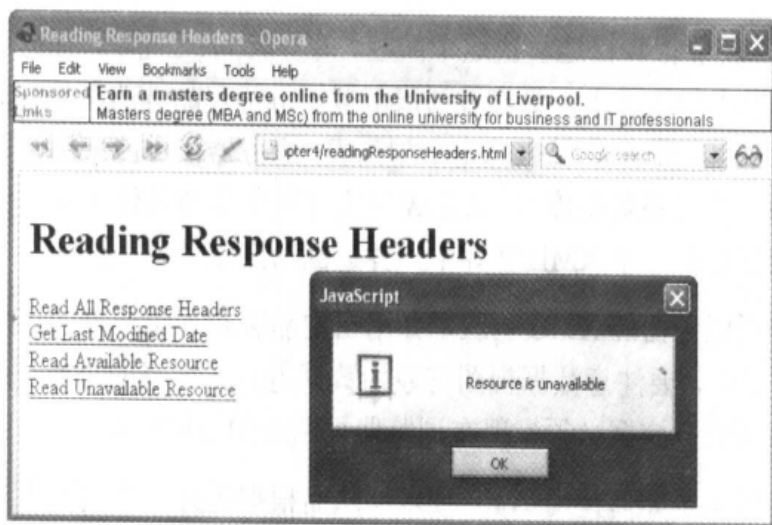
Reading Response Headers - Opera

File Edit View Bookmarks Tools Help

Sponsored Links

Earn a masters degree online from the University of Liverpool.
Masters degree (MBA and MSc) from the online university for business and IT professionals

pter4/readingResponseHeaders.html

Google search

Reading Response Headers

Read All Response Headers
Get Last Modified Date
Read Available Resource
Read Unavailable Resource

JavaScript

Resource is unavailable

OK